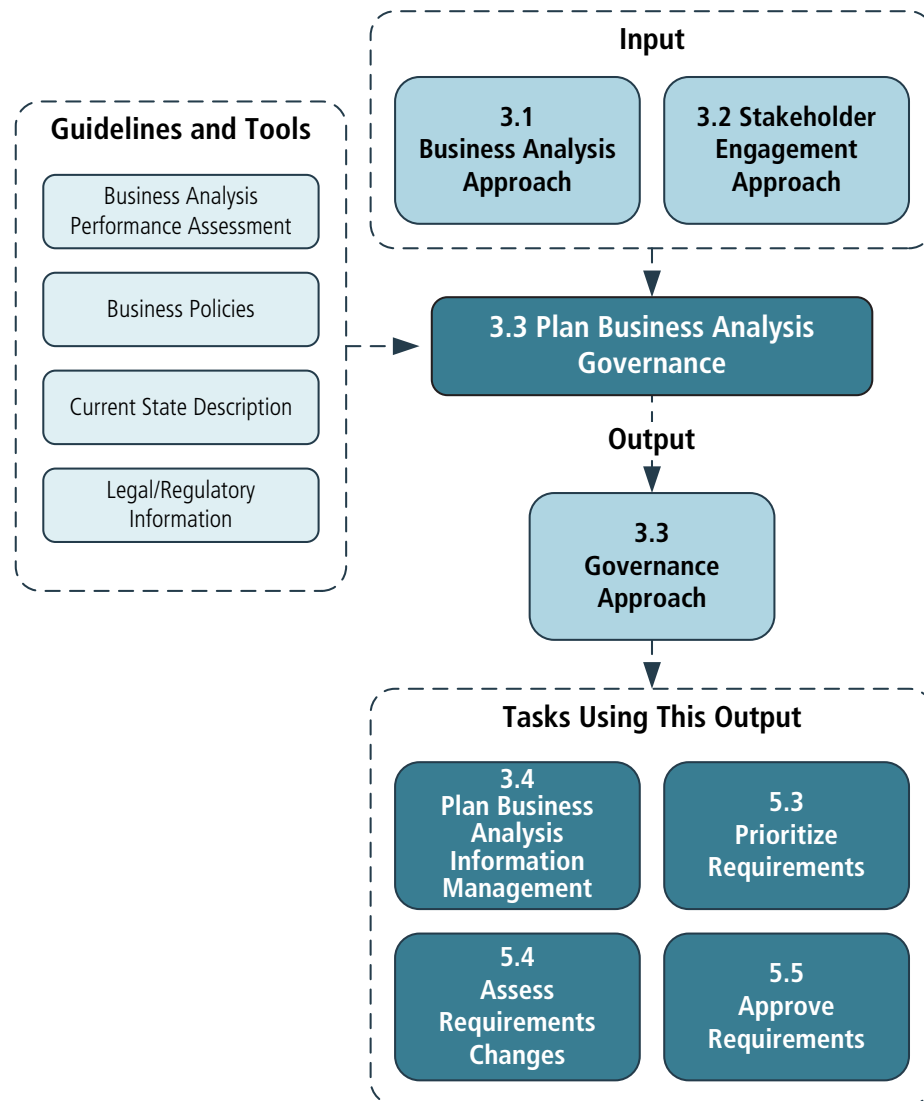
Input

3.1
Business Analysis Approach

3.2 Stakeholder Engagement Approach

Guidelines and Tools

Business Analysis Performance Assessment

Business Policies

Current State Description

Legal/Regulatory Information

3.3 Plan Business Analysis Governance

Output

3.3
Governance Approach

Tasks Using This Output

3.4
Plan Business Analysis Information Management

5.3
Prioritize Requirements

5.4
Assess Requirements Changes

5.5
Approve Requirements